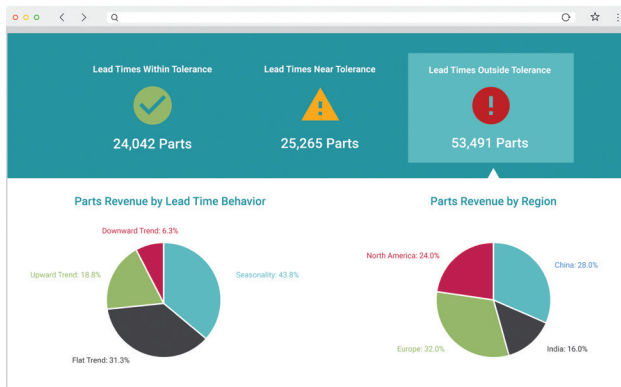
Lead Times Within Tolerance
24,042 Parts

Lead Times Near Tolerance
25,265 Parts

Lead Times Outside Tolerance
53,491 Parts

Parts Revenue by Lead Time Behavior

Downward Trend: 6.3%
Upward Trend: 18.8%
Seasonality: 43.8%
Flat Trend: 31.3%

Parts Revenue by Region

North America: 24.0%
China: 28.0%
Europe: 32.0%
India: 16.0%